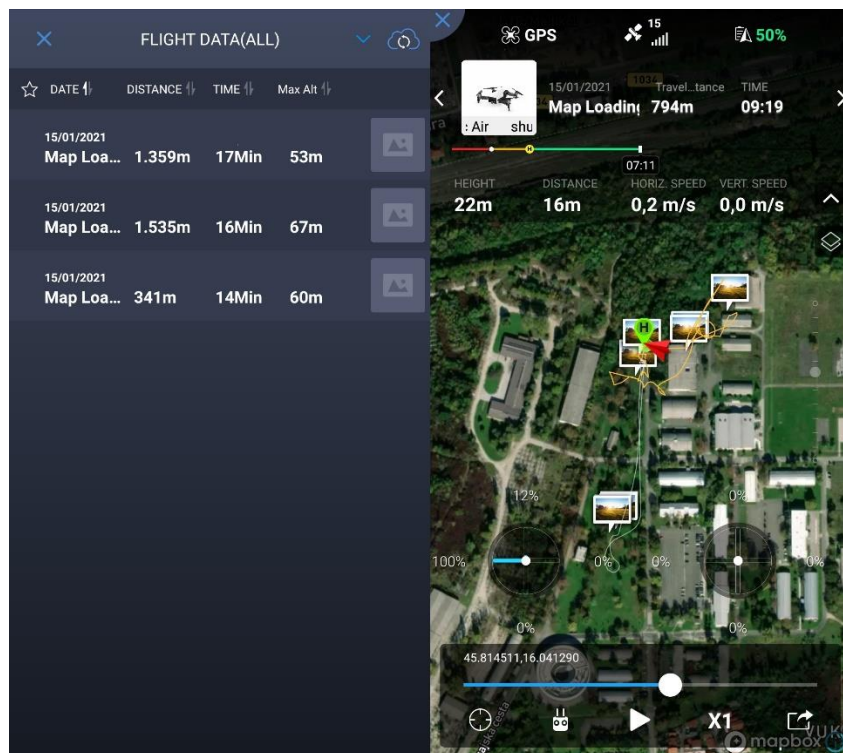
FLIGHT DATA(ALL)

DATE | DISTANCE | TIME | Max Alt

15/01/2021
Map Loa... 1.359m 17Min 53m

15/01/2021
Map Loa... 1.535m 16Min 67m

15/01/2021
Map Loa... 341m 14Min 60m

GPS 15 50%

: Air shu 15/01/2021 Map Loading Travel...tance 794m TIME 09:19

07:11

HEIGHT 22m DISTANCE 16m HORIZ. SPEED 0,2 m/s VERT. SPEED 0,0 m/s

12% 0% 100% 0% 0% 0% 0% 0%

45.814511,16.041290

X1

mapbox